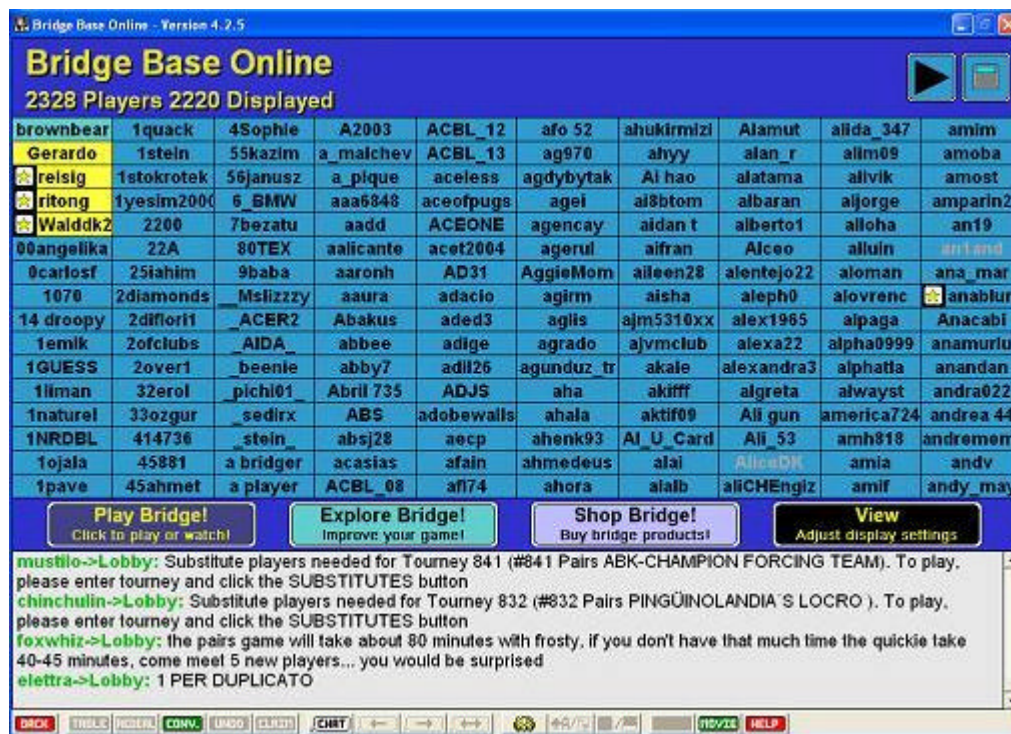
Bridge Base Online - Version 4.2.5

Bridge Base Online
2328 Players 2220 Displayed

| brownbear | 1quack | 4Sophie | A2003 | ACBL_12 | afo 52 | ahukirmizi | Alamut | alida_347 | amim |
|---|---|---|---|---|---|---|---|---|---|
| Gerardo | 1stein | 55kazim | a_malchev | ACBL_13 | ag970 | ahyy | alan_r | alim09 | amoba |
| reisig | 1stokrotek | 56janusz | a_pique | aceless | agdybytak | Ai hao | alatama | alivik | amost |
| ritong | 1yesim200( | 6_BMW | aaa6848 | aceofpugs | agei | ai8btom | albaran | aljorge | amparin2 |
| Walddk2 | 2200 | 7bezatu | aadd | ACEONE | agencay | aidan t | alberto1 | alloha | an19 |
| 00angelika | 22A | 80TEX | aalicante | acet2004 | agerul | aifran | Alceo | alluin | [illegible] |
| 0carlosf | 25iahim | 9baba | aaronh | AD31 | AggieMom | aileen28 | alentejo22 | aloman | ana_mar |
| 1070 | 2diamonds | _Mslizzzy | aaura | adacio | agirm | aisha | aleph0 | alovrenc | anablur |
| 14 droopy | 2diflori1 | _ACER2 | Abakus | aded3 | aglis | ajm5310xx | alex1965 | alpaga | Anacabi |
| 1emik | 2ofclubs | _AIDA_ | abbee | adige | agrado | ajvmclub | alexa22 | alpha0999 | anamuriu |
| 1GUESS | 2over1 | _beenie | abby7 | adil26 | agunduz_tr | akale | alexandra3 | alphatia | anandan |
| 1liman | 32erol | _pichi01_ | Abril 735 | ADJS | aha | akifff | algreta | alwayst | andra022 |
| 1naturel | 33ozgur | _sedirx | ABS | adobewalls | ahala | aktif09 | Ali gun | america724 | andrea 44 |
| 1NRDBL | 414736 | _stein_ | absj28 | aecp | ahenk93 | AI_U_Card | Ali_53 | amh818 | andremem |
| 1ojala | 45881 | a bridger | acasias | afain | ahmedeus | alai | AliceDK | amia | andv |
| 1pave | 45ahmet | a player | ACBL_08 | afl74 | ahora | alalb | aliCHEngiz | amif | andy_may |

Play Bridge! Click to play or watch!
Explore Bridge! Improve your game!
Shop Bridge! Buy bridge products!
View Adjust display settings

mustilo->Lobby: Substitute players needed for Tourney 841 (#841 Pairs ABK-CHAMPION FORCING TEAM). To play, please enter tourney and click the SUBSTITUTES button
chinchulin->Lobby: Substitute players needed for Tourney 832 (#832 Pairs PINGÜINOLANDIA´S LOCRO ). To play, please enter tourney and click the SUBSTITUTES button
foxwhiz->Lobby: the pairs game will take about 80 minutes with frosty, if you don't have that much time the quickie take 40-45 minutes, come meet 5 new players... you would be surprised
elettra->Lobby: 1 PER DUPLICATO

BACK TABLE MODEL CONV. UNDO CLAIM CHAT MOVIE HELP